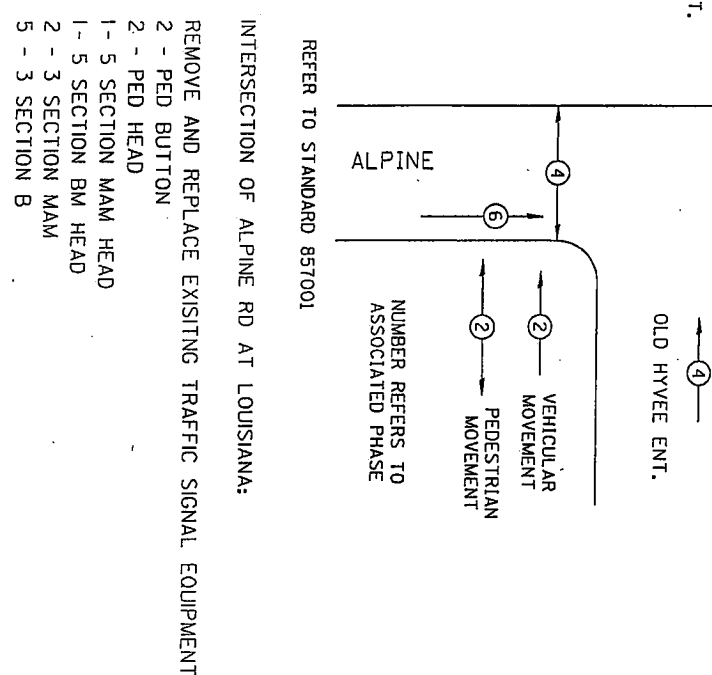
T.

OLD HYVEE ENT.

4

ALPINE

4

6

2

VEHICULAR MOVEMENT

2

PEDESTRIAN MOVEMENT

NUMBER REFERS TO ASSOCIATED PHASE

REFER TO STANDARD 857001

INTERSECTION OF ALPINE RD AT LOUISIANA:

REMOVE AND REPLACE EXISTING TRAFFIC SIGNAL EQUIPMENT
2 - PED BUTTON
2 - PED HEAD
1- 5 SECTION MAM HEAD
1- 5 SECTION BM HEAD
2 - 3 SECTION MAM
5 - 3 SECTION B